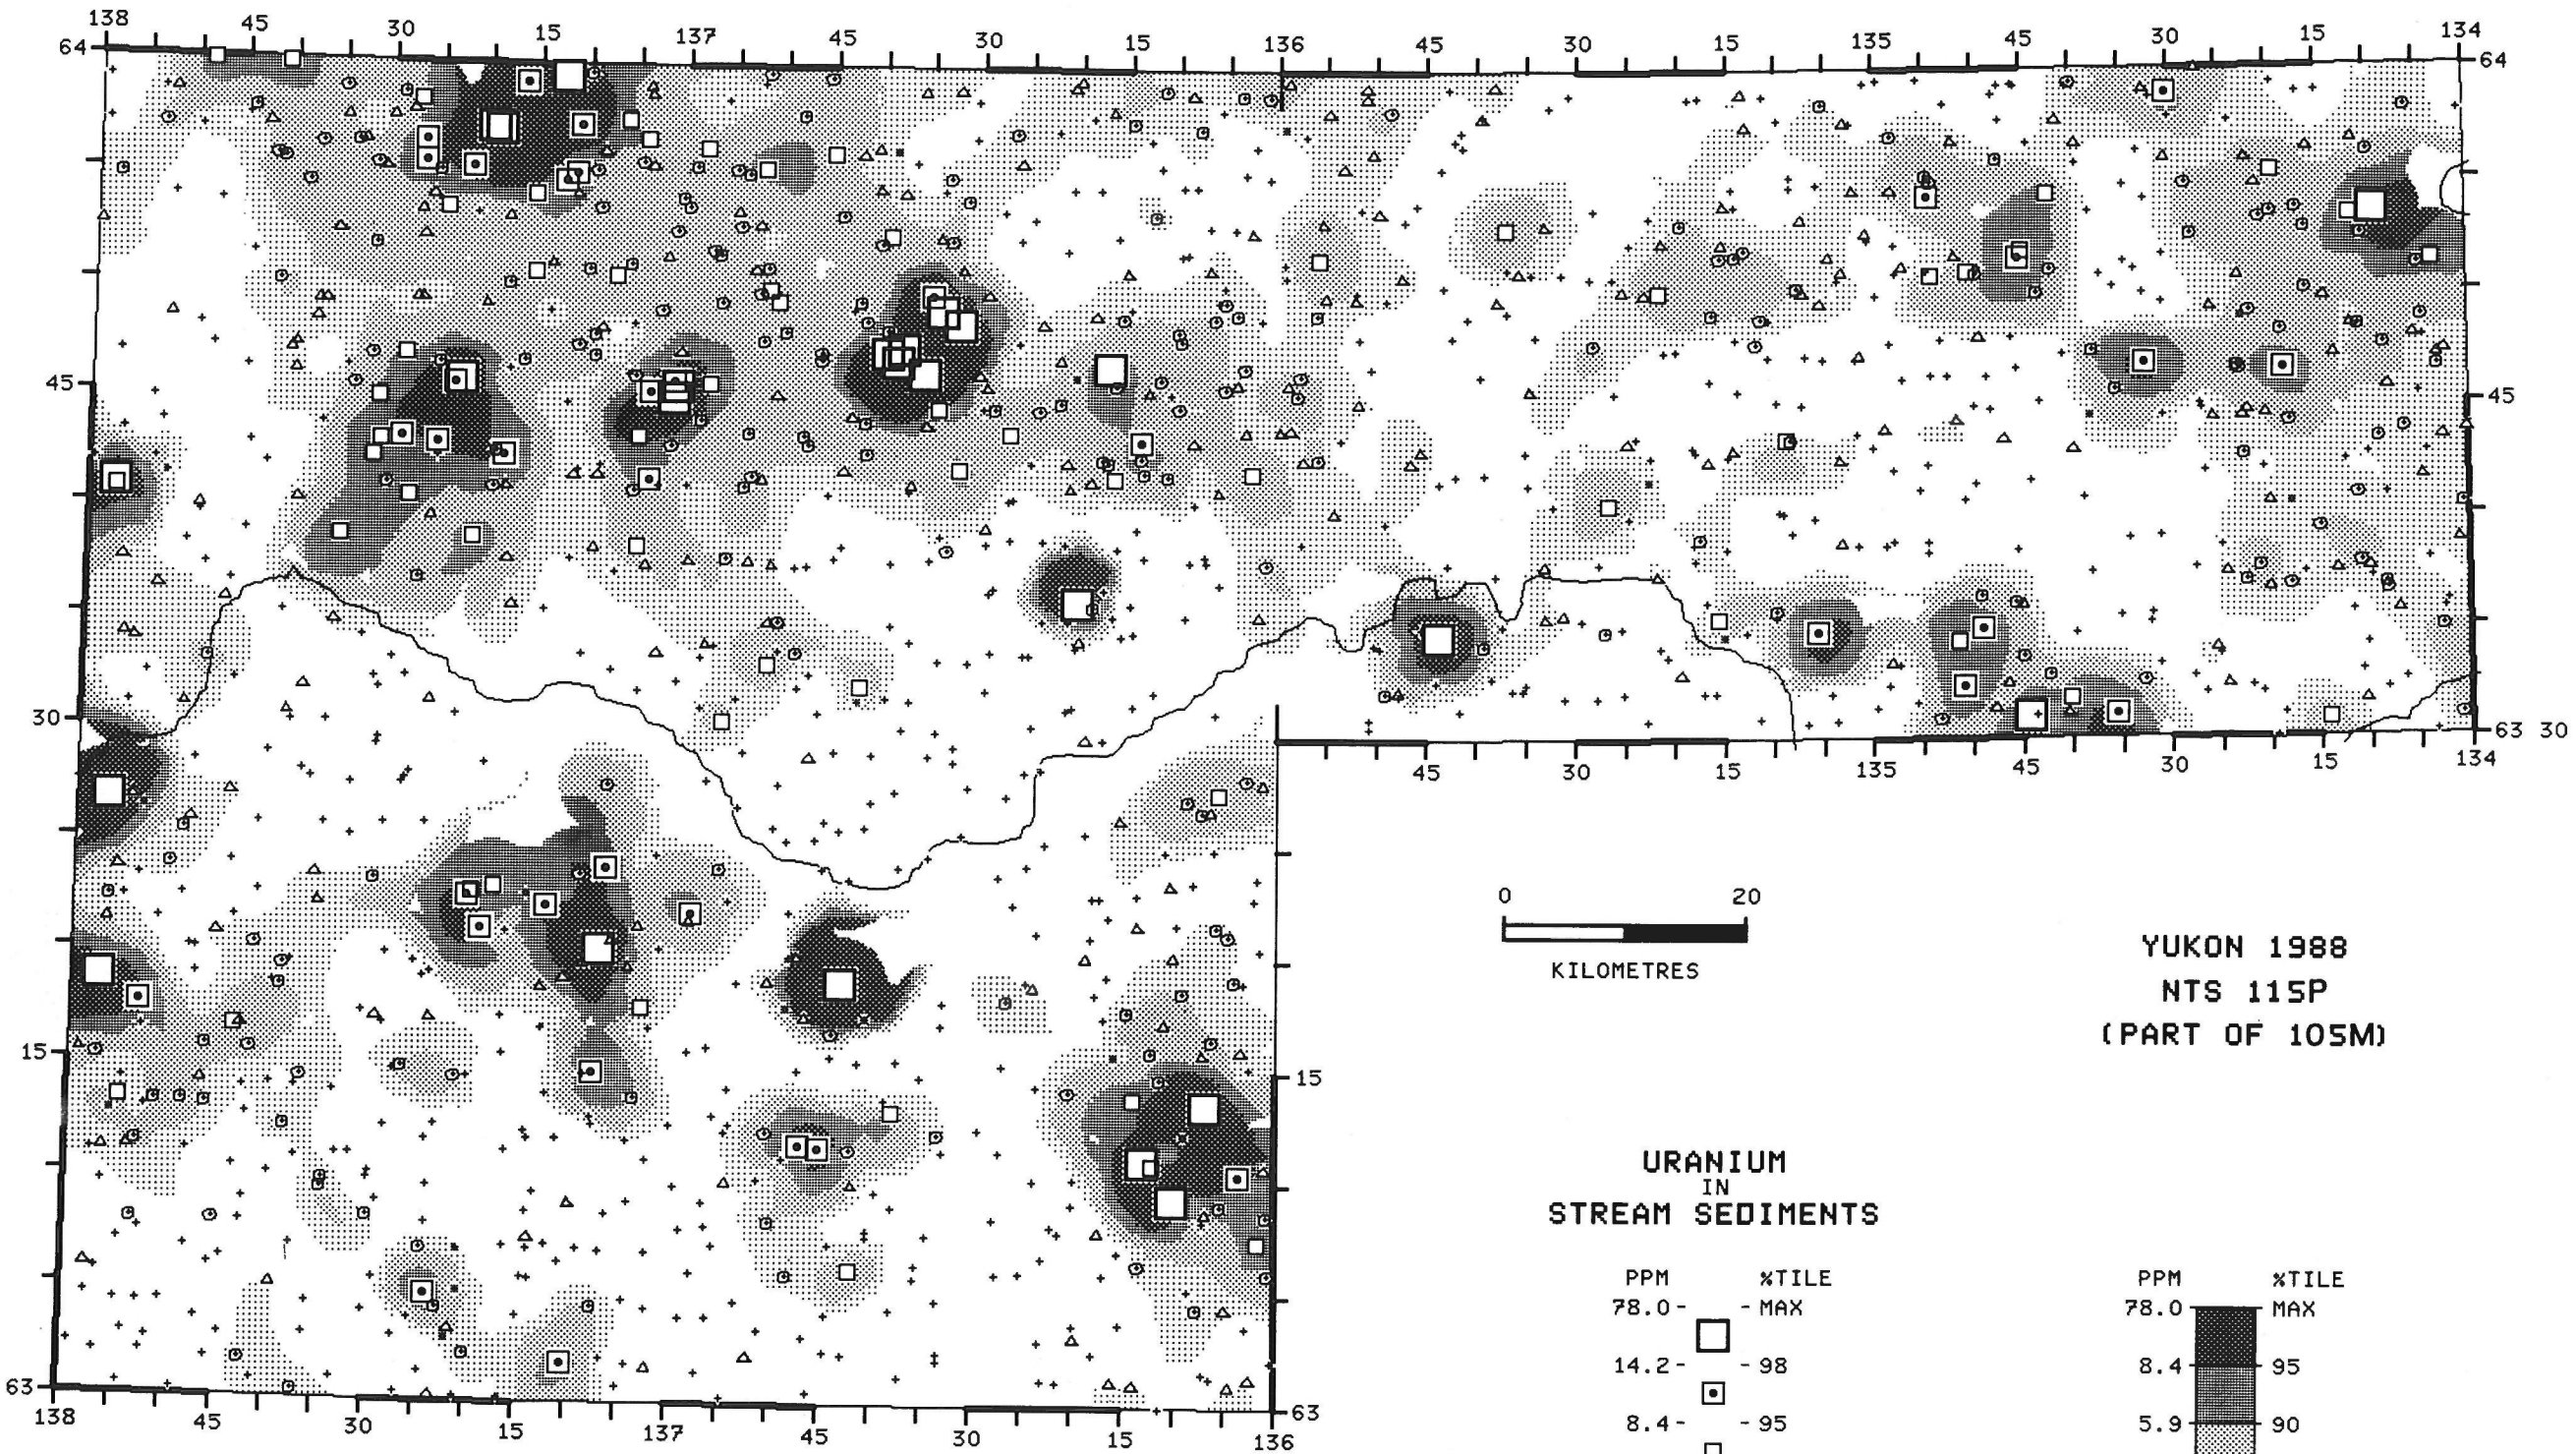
138 45 30 15 137 45 30 15 136 45 30 15 135 45 30 15 134

64

64

45

45

30

63 30

136 45 30 15 135 45 30 15 134

15

15

63

63

138 45 30 15 137 45 30 15 136

0 20

KILOMETRES

YUKON 1988
NTS 115P
(PART OF 105M)

URANIUM
IN
STREAM SEDIMENTS

| PPM | %TILE |
|---|---|
| 78.0 | MAX |
| 14.2 | 98 |
| 8.4 | 95 |

| PPM | %TILE |
|---|---|
| 78.0 | MAX |
| 8.4 | 95 |
| 5.9 | 90 |